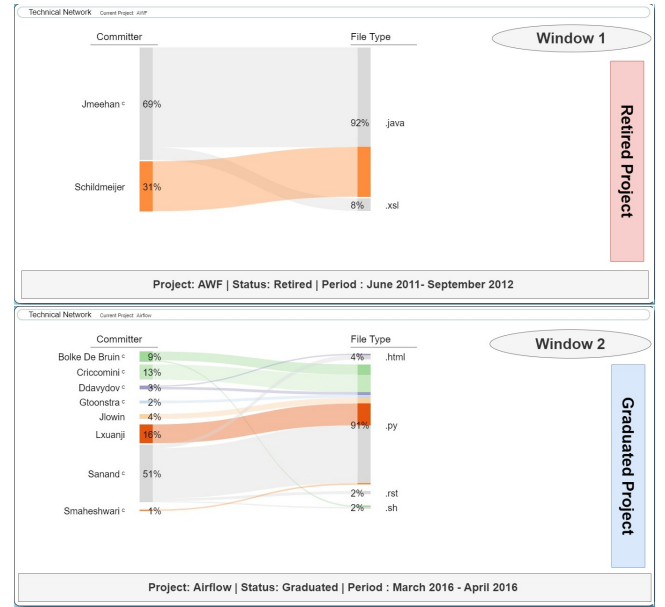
Technical Network Current Project: AWF

Committer

File Type

Window 1

Jmeehan c

69%

92%

.java

Schildmeijer

31%

8%

.xsl

Retired Project

Project: AWF | Status: Retired | Period : June 2011- September 2012

Technical Network Current Project: Airflow

Committer

File Type

Window 2

Bolke De Bruin c

9%

Criccomini

13%

Ddavydov c

3%

Gtoonstra c

2%

Jlowin

4%

Lxuanji

16%

Sanand c

51%

Smaheshwari c

1%

4%

.html

91%

.py

2%

.rst

2%

.sh

Graduated Project

Project: Airflow | Status: Graduated | Period : March 2016 - April 2016